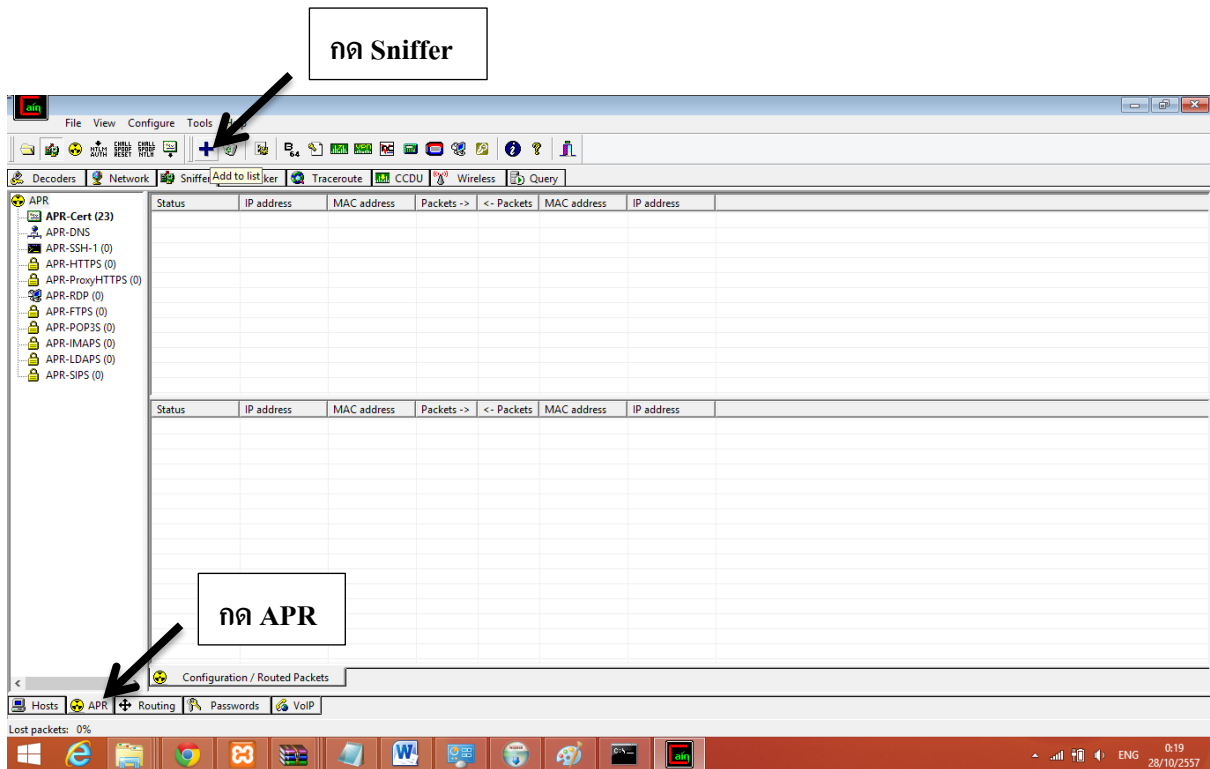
กด Sniffer

ain

File View Configure Tools

NTLM AUTH CHALL SPOOF RESET CHALL SPOOF NTLM

B 64

Decoders | Network | Sniffer | Add to list | ker | Traceroute | CCDU | Wireless | Query

APR
APR-Cert (23)
APR-DNS
APR-SSH-1 (0)
APR-HTTPS (0)
APR-ProxyHTTPS (0)
APR-RDP (0)
APR-FTPS (0)
APR-POP3S (0)
APR-IMAPS (0)
APR-LDAPS (0)
APR-SIPS (0)

| Status | IP address | MAC address | Packets -> | <- Packets | MAC address | IP address |
|---|---|---|---|---|---|---|

| Status | IP address | MAC address | Packets -> | <- Packets | MAC address | IP address |
|---|---|---|---|---|---|---|

กด APR

Configuration / Routed Packets

Hosts | APR | Routing | Passwords | VoIP

Lost packets: 0%

ain

ENG 0:19 28/10/2557